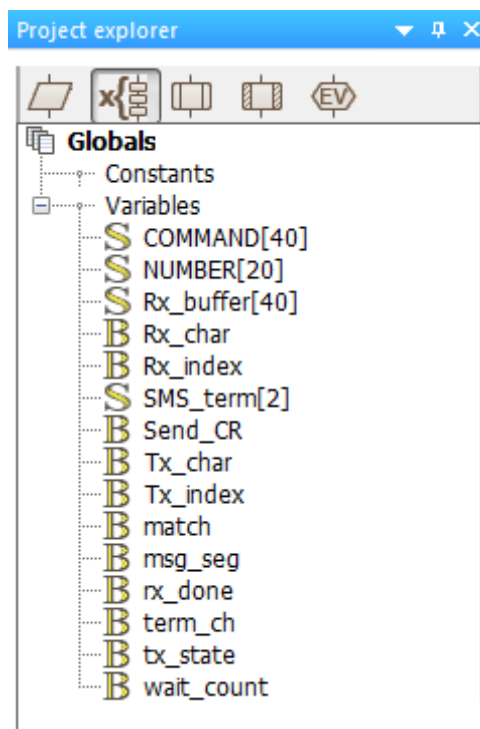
Project explorer

x{ EV

Globals
Constants
Variables
S COMMAND[40]
S NUMBER[20]
S Rx_buffer[40]
B Rx_char
B Rx_index
S SMS_term[2]
B Send_CR
B Tx_char
B Tx_index
B match
B msg_seg
B rx_done
B term_ch
B tx_state
B wait_count